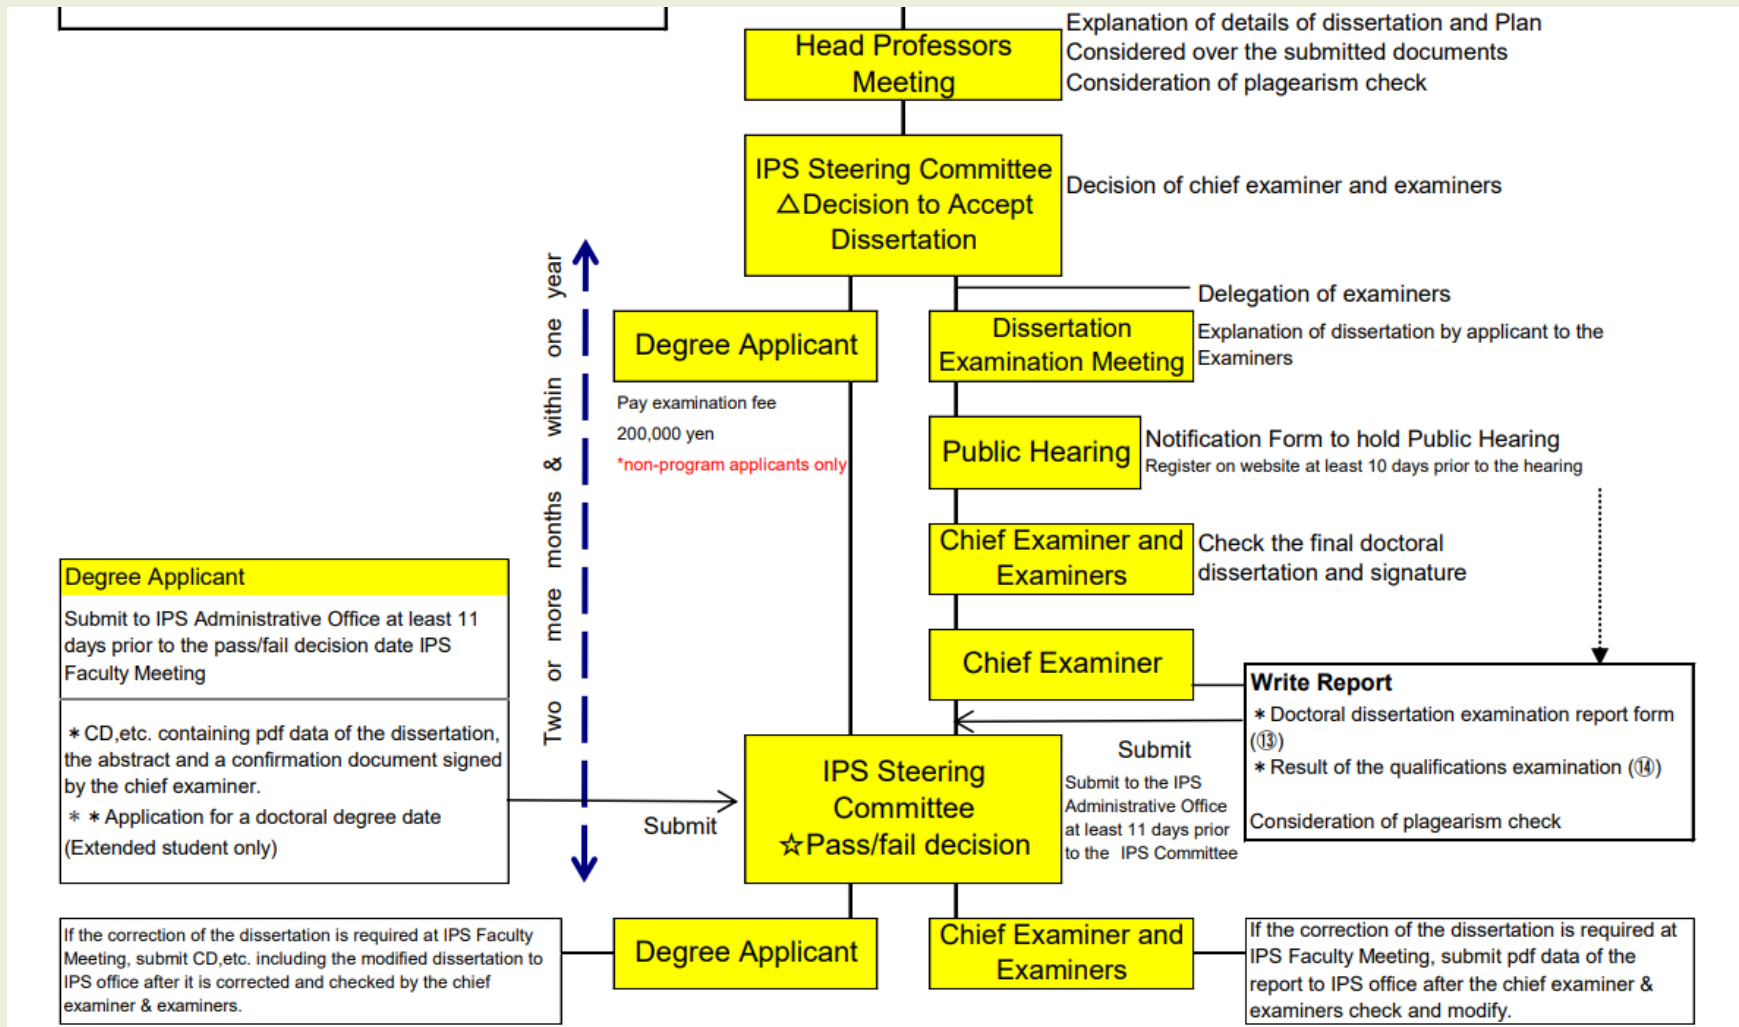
Head Professors Meeting

Explanation of details of dissertation and Plan
Considered over the submitted documents
Consideration of plagearism check

IPS Steering Committee
△Decision to Accept Dissertation

Decision of chief examiner and examiners

Two or more months & within one year

Delegation of examiners

Degree Applicant

Dissertation Examination Meeting

Explanation of dissertation by applicant to the Examiners

Pay examination fee
200,000 yen
*non-program applicants only

Public Hearing

Notification Form to hold Public Hearing
Register on website at least 10 days prior to the hearing

Chief Examiner and Examiners

Check the final doctoral dissertation and signature

Degree Applicant

Submit to IPS Administrative Office at least 11 days prior to the pass/fail decision date IPS Faculty Meeting

Chief Examiner

Write Report
＊Doctoral dissertation examination report form (⑬)
＊Result of the qualifications examination (⑭)

Consideration of plagearism check

＊CD,etc. containing pdf data of the dissertation, the abstract and a confirmation document signed by the chief examiner.
＊＊Application for a doctoral degree date (Extended student only)

Submit

IPS Steering Committee
☆Pass/fail decision

Submit
Submit to the IPS Administrative Office at least 11 days prior to the IPS Committee

If the correction of the dissertation is required at IPS Faculty Meeting, submit CD,etc. including the modified dissertation to IPS office after it is corrected and checked by the chief examiner & examiners.

Degree Applicant

Chief Examiner and Examiners

If the correction of the dissertation is required at IPS Faculty Meeting, submit pdf data of the report to IPS office after the chief examiner & examiners check and modify.